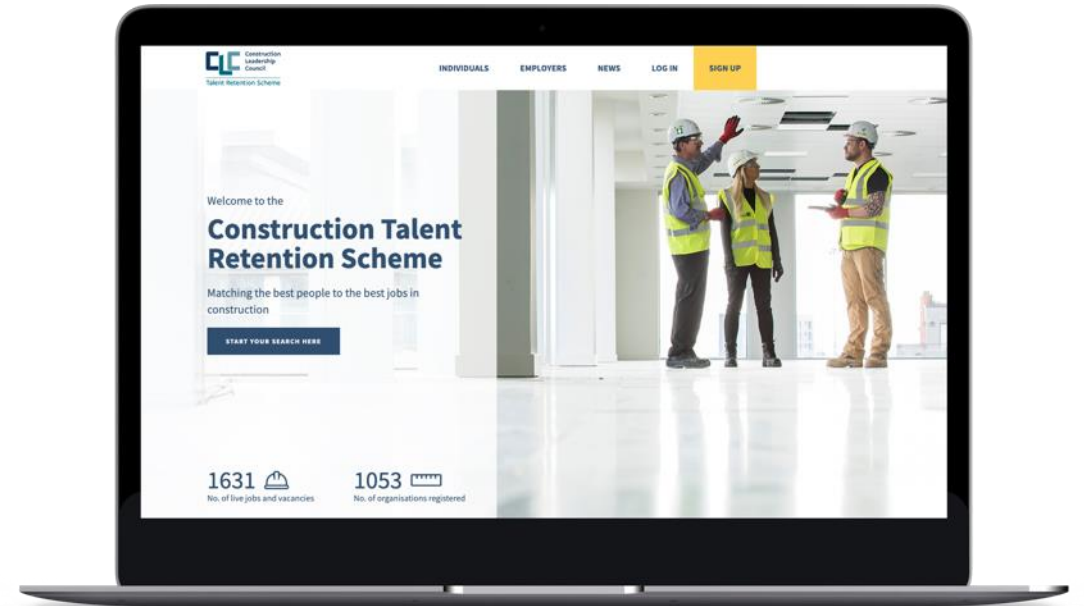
CLC Construction Leadership Council
Talent Retention Scheme

INDIVIDUALS EMPLOYERS NEWS LOG IN SIGN UP

Welcome to the
Construction Talent Retention Scheme

Matching the best people to the best jobs in construction

START YOUR SEARCH HERE

1631
No. of live jobs and vacancies

1053
No. of organisations registered